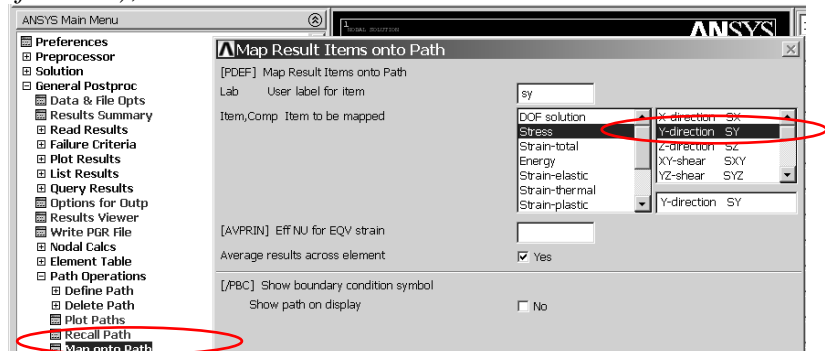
ANSYS Main Menu
Preferences
Preprocessor
Solution
General Postproc
Data & File Opts
Results Summary
Read Results
Failure Criteria
Plot Results
List Results
Query Results
Options for Outp
Results Viewer
Write PGR File
Nodal Calcs
Element Table
Path Operations
Define Path
Delete Path
Plot Paths
Recall Path
Map onto Path

1
NODAL SOLUTION
ANSYS

Map Result Items onto Path
[PDEF] Map Result Items onto Path
Lab User label for item
sy
Item,Comp Item to be mapped
DOF solution
Stress
Strain-total
Energy
Strain-elastic
Strain-thermal
Strain-plastic
X-direction SX
Y-direction SY
Z-direction SZ
XY-shear SXY
YZ-shear SYZ
Y-direction SY
[AVPRIN] Eff NU for EQV strain
Average results across element
Yes
[/PBC] Show boundary condition symbol
Show path on display
No